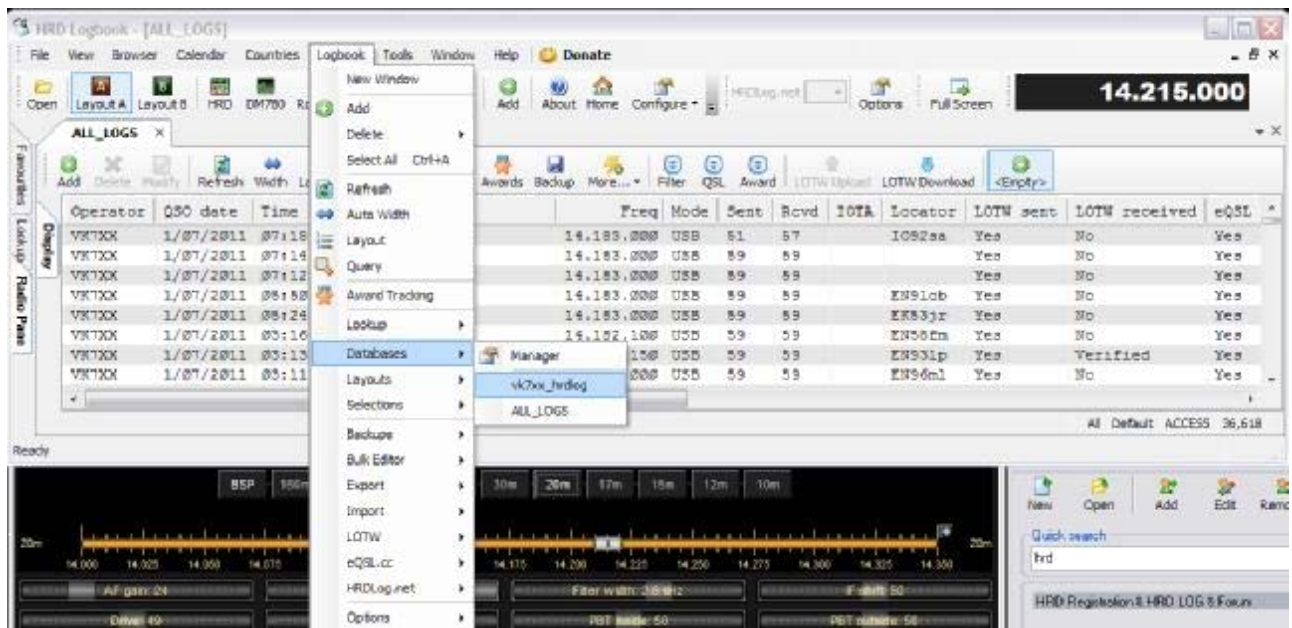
HRD Logbook - [ALL_LOGS]

File View Browser Calendar Countries Logbook Tools Window Help Donate

Open Layout A Layout B HRD DM780 Add About Home Configure HRDLog.net Options Full Screen

14.215.000

ALL_LOGS

Favourites Lookup Display Radio Pane

Add Delete Modify Refresh Width Awards Backup More... Filter QSL Award LOTW Upload LOTW Download <Empty>

New Window
Add
Delete
Select All Ctrl+A
Refresh
Auto Width
Layout
Query
Award Tracking
Lookup
Databases
Layouts
Selections
Backups
Bulk Editor
Export
Import
LOTW
eQSL.cc
HRDLog.net
Options

Manager
vk7xx_hrdlog
ALL_LOGS

| Operator | QSO date | Time | Freq | Mode | Sent | Rcvd | IOTA | Locator | LOTW sent | LOTW received | eQSL |
|---|---|---|---|---|---|---|---|---|---|---|---|
| VK7XX | 1/07/2011 | 07:18 | 14.183.000 | USB | 51 | 57 | | IO82sa | Yes | No | Yes |
| VK7XX | 1/07/2011 | 07:14 | 14.183.000 | USB | 59 | 59 | | | Yes | No | Yes |
| VK7XX | 1/07/2011 | 07:12 | 14.183.000 | USB | 59 | 59 | | | Yes | No | Yes |
| VK7XX | 1/07/2011 | 06:50 | 14.183.000 | USB | 59 | 59 | | EN91ob | Yes | No | Yes |
| VK7XX | 1/07/2011 | 06:24 | 14.183.000 | USB | 59 | 59 | | EK83jr | Yes | No | Yes |
| VK7XX | 1/07/2011 | 03:16 | 14.182.100 | USB | 59 | 59 | | EN56fm | Yes | No | Yes |
| VK7XX | 1/07/2011 | 03:13 | 150 | USB | 59 | 59 | | EN93lp | Yes | Verified | Yes |
| VK7XX | 1/07/2011 | 03:11 | 000 | USB | 59 | 59 | | EN96ml | Yes | No | Yes |

All Default ACCESS 36,618

Ready

BSP 30m 20m 17m 15m 12m 10m

20m 14.000 14.025 14.050 14.075 14.175 14.200 14.225 14.250 14.275 14.300 14.325 14.350 20m

AF gain: 24 Filter width: 3.8 kHz IF shift: 50
Drive: 49 PBT inside: 50 PBT outside: 50

New Open Add Edit Remo

Quick search
hrd

HRD Registration & HRD LOG 5 Forum